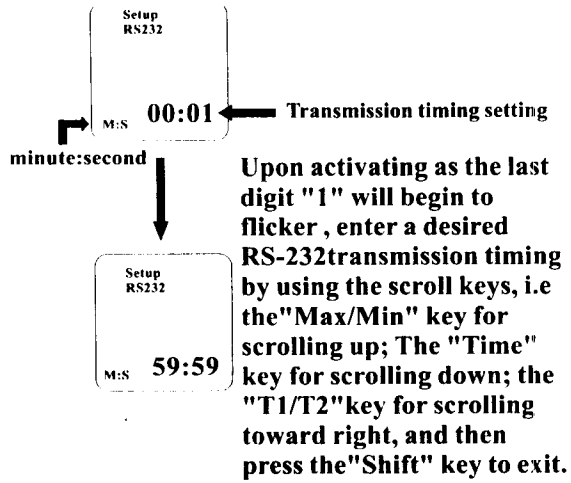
Setup
RS232

M:S 00:01

Transmission timing setting

minute:second

Setup
RS232

M:S 59:59

Upon activating as the last digit "1" will begin to flicker , enter a desired RS-232transmission timing by using the scroll keys, i.e the"Max/Min" key for scrolling up; The "Time" key for scrolling down; the "T1/T2"key for scrolling toward right, and then press the"Shift" key to exit.